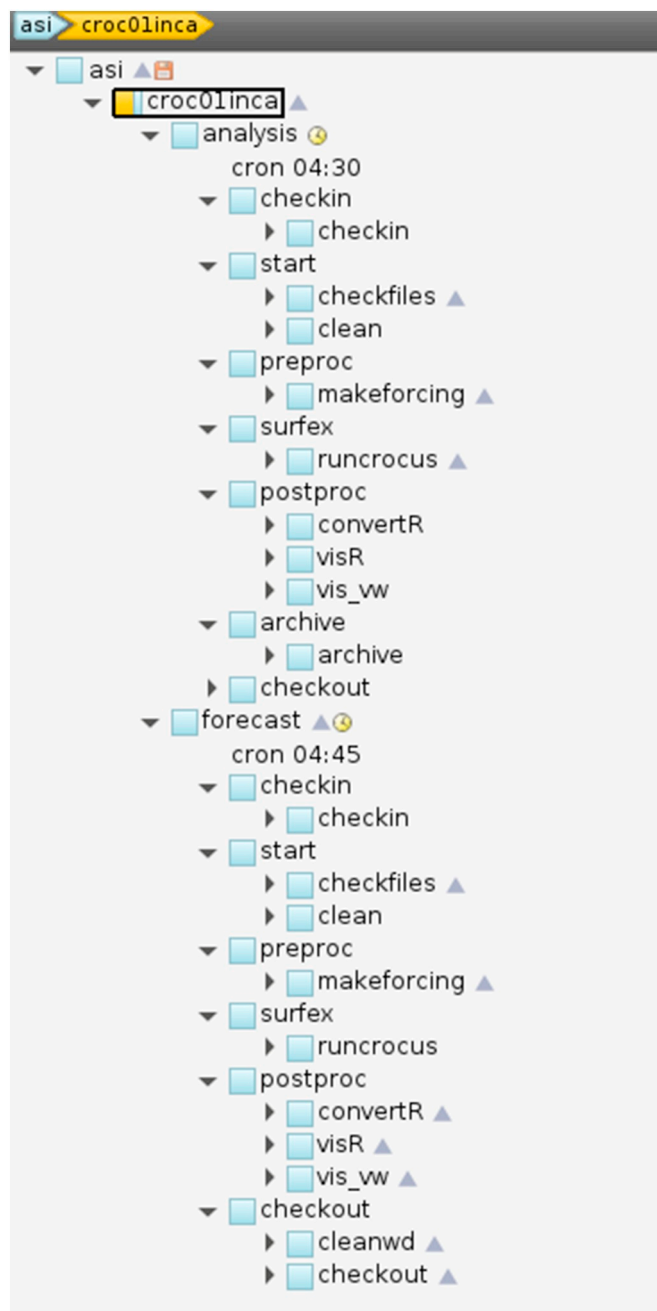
asi croc01inca

asi
croc01inca
analysis
cron 04:30
checkin
checkin
start
checkfiles
clean
preproc
makeforcing
surfex
runcrocus
postproc
convertR
visR
vis_vw
archive
archive
checkout
forecast
cron 04:45
checkin
checkin
start
checkfiles
clean
preproc
makeforcing
surfex
runcrocus
postproc
convertR
visR
vis_vw
checkout
cleanwd
checkout